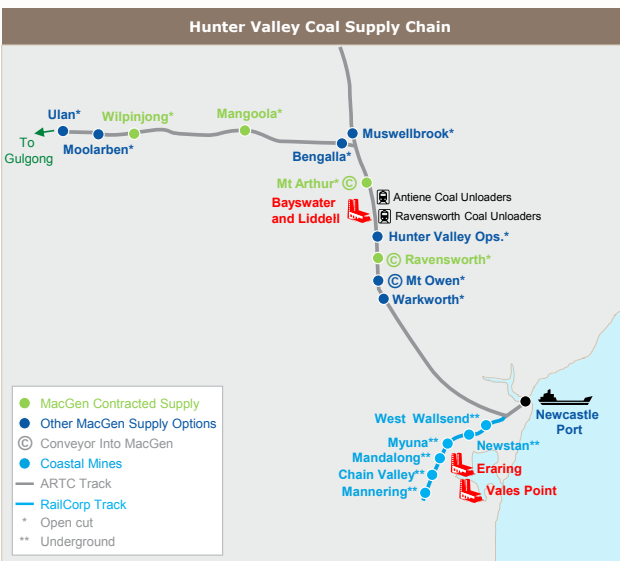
Hunter Valley Coal Supply Chain

To Gulgong

Ulan*

Wilpinjong*

Mangoola*

Moolarben*

Muswellbrook*

Bengalla*

Mt Arthur* ©

Antiene Coal Unloaders

Bayswater and Liddell

Ravensworth Coal Unloaders

Hunter Valley Ops.*

© Ravensworth*

© Mt Owen*

Warkworth*

Newcastle Port

West Wallsend**

Myuna**

Newstan**

Mandalong**

Chain Valley**

Eraring

Mannering**

Vales Point

MacGen Contracted Supply
Other MacGen Supply Options
© Conveyor Into MacGen
Coastal Mines
ARTC Track
RailCorp Track
* Open cut
** Underground